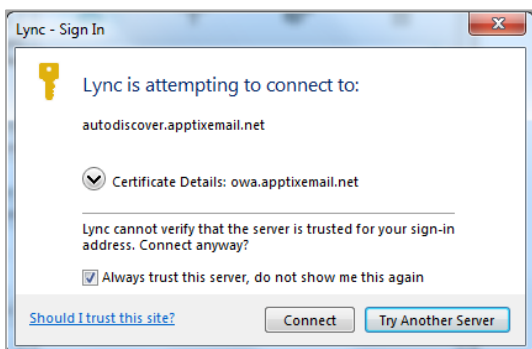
Lync - Sign In

Lync is attempting to connect to:

autodiscover.apptixemail.net

Certificate Details: owa.apptixemail.net

Lync cannot verify that the server is trusted for your sign-in address. Connect anyway?

Always trust this server, do not show me this again

Should I trust this site?

Connect

Try Another Server